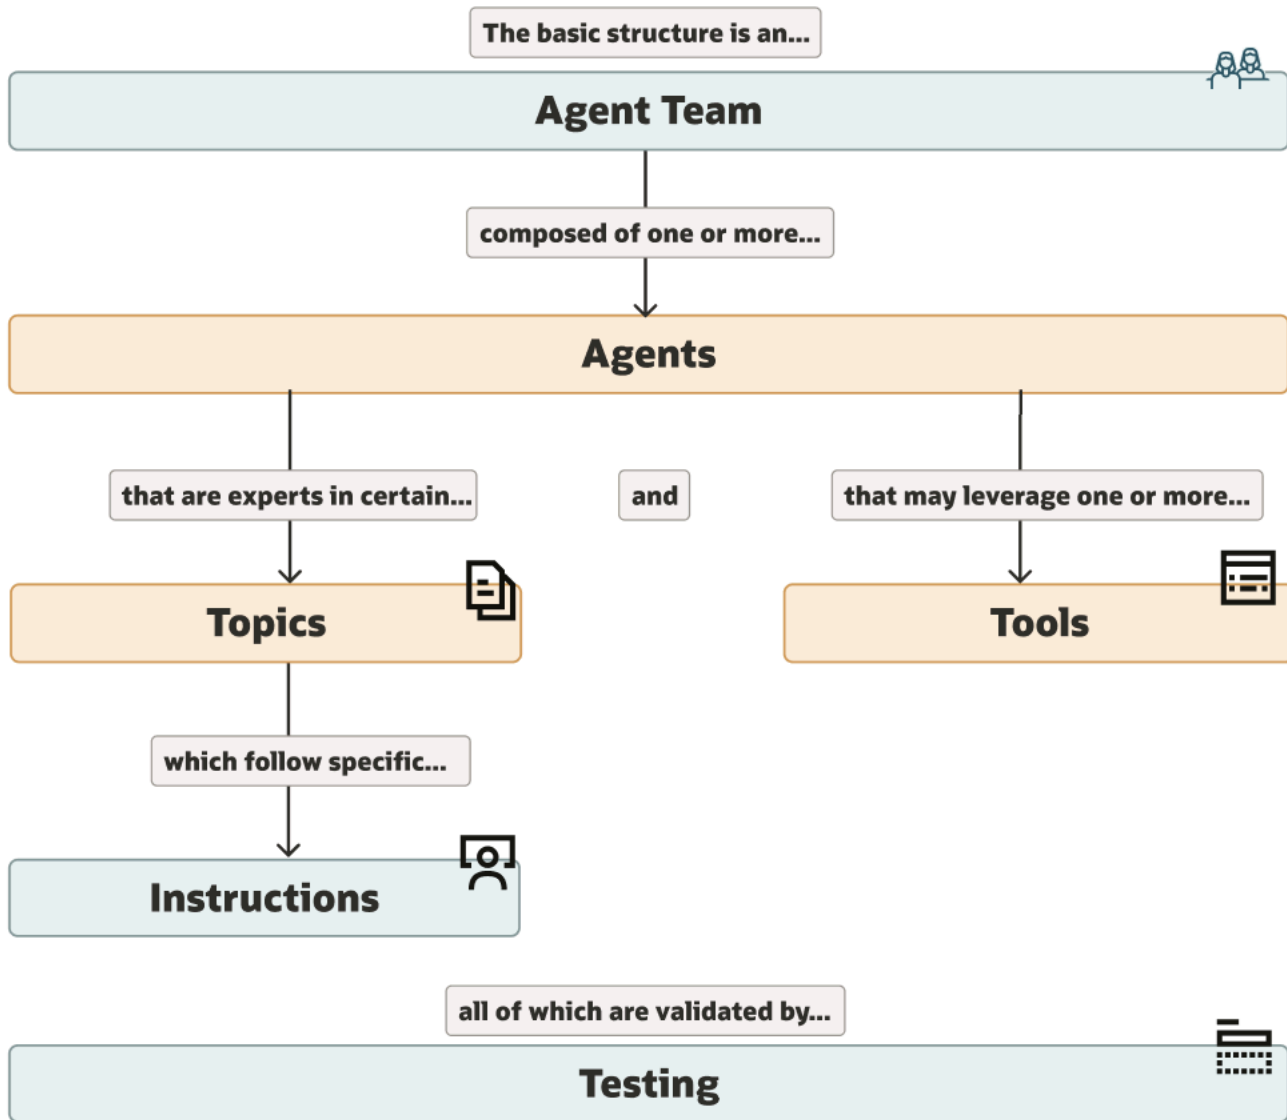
The basic structure is an...

Agent Team

composed of one or more...

Agents

that are experts in certain...

and

that may leverage one or more...

Topics

Tools

which follow specific...

Instructions

all of which are validated by...

Testing